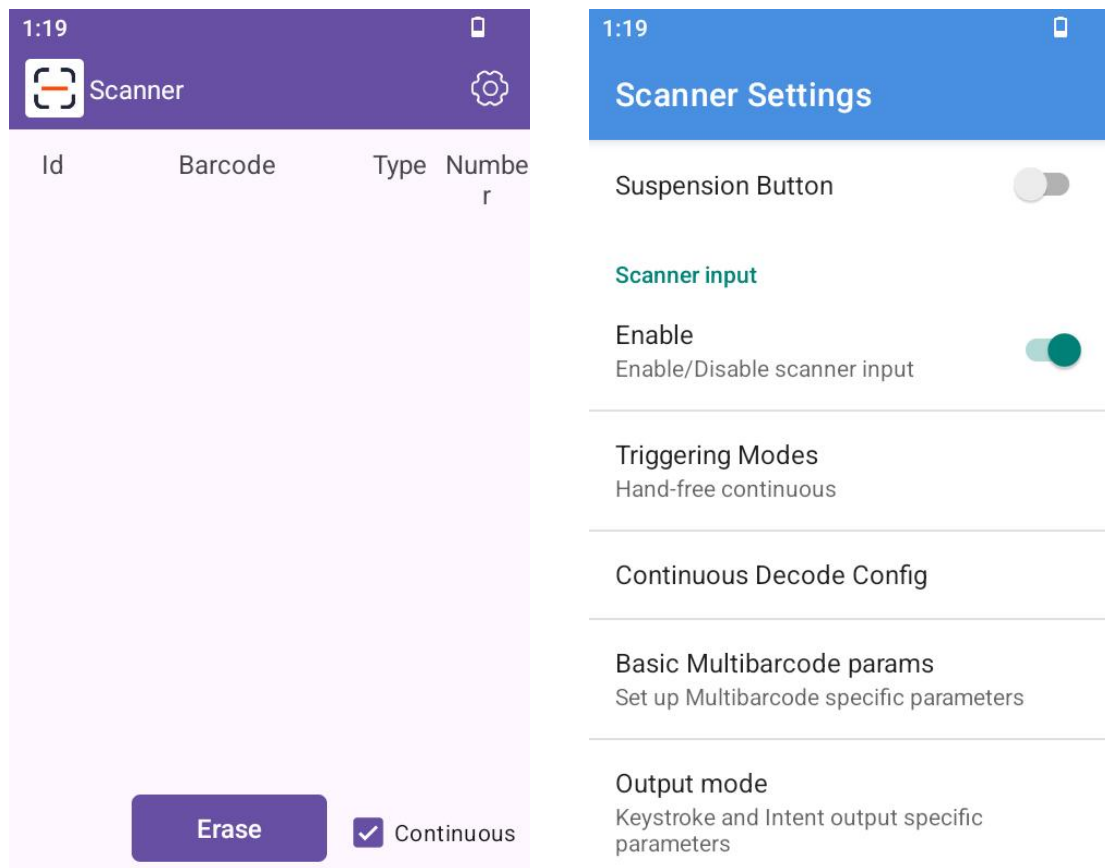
1:19

Scanner

| Id | Barcode | Type | Number |
|---|---|---|---|

Erase

Continuous

1:19

Scanner Settings

Suspension Button

Scanner input

Enable
Enable/Disable scanner input

Triggering Modes
Hand-free continuous

Continuous Decode Config

Basic Multibarcode params
Set up Multibarcode specific parameters

Output mode
Keystroke and Intent output specific parameters